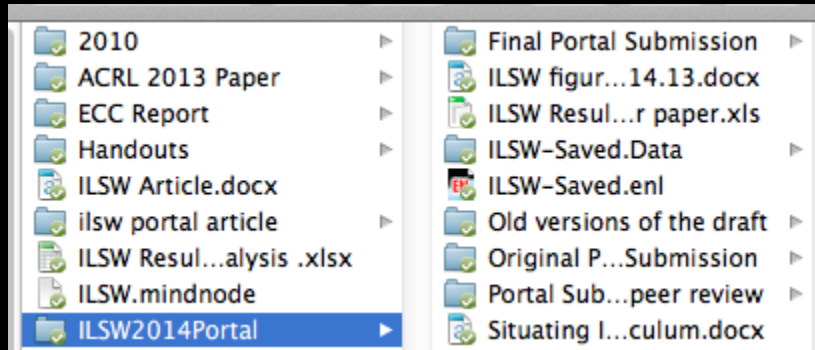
2010
ACRL 2013 Paper
ECC Report
Handouts
ILSW Article.docx
ilsw portal article
ILSW Resul…alysis .xlsx
ILSW.mindnode
ILSW2014Portal

Final Portal Submission
ILSW figur…14.13.docx
ILSW Resul…r paper.xls
ILSW-Saved.Data
ILSW-Saved.enl
Old versions of the draft
Original P…Submission
Portal Sub…peer review
Situating I…culum.docx